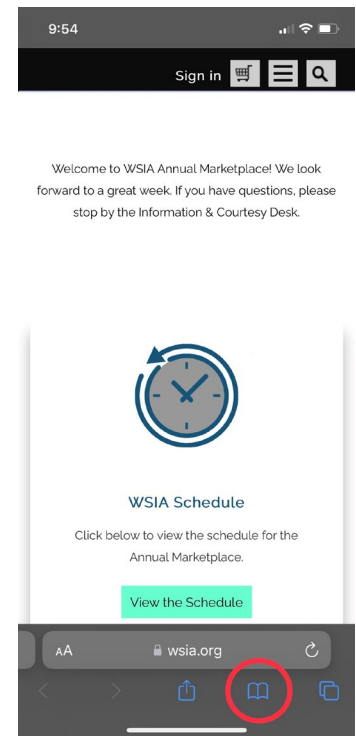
9:54

Sign in

Welcome to WSIA Annual Marketplace! We look forward to a great week. If you have questions, please stop by the Information & Courtesy Desk.

WSIA Schedule

Click below to view the schedule for the Annual Marketplace.

View the Schedule

AA wsia.org